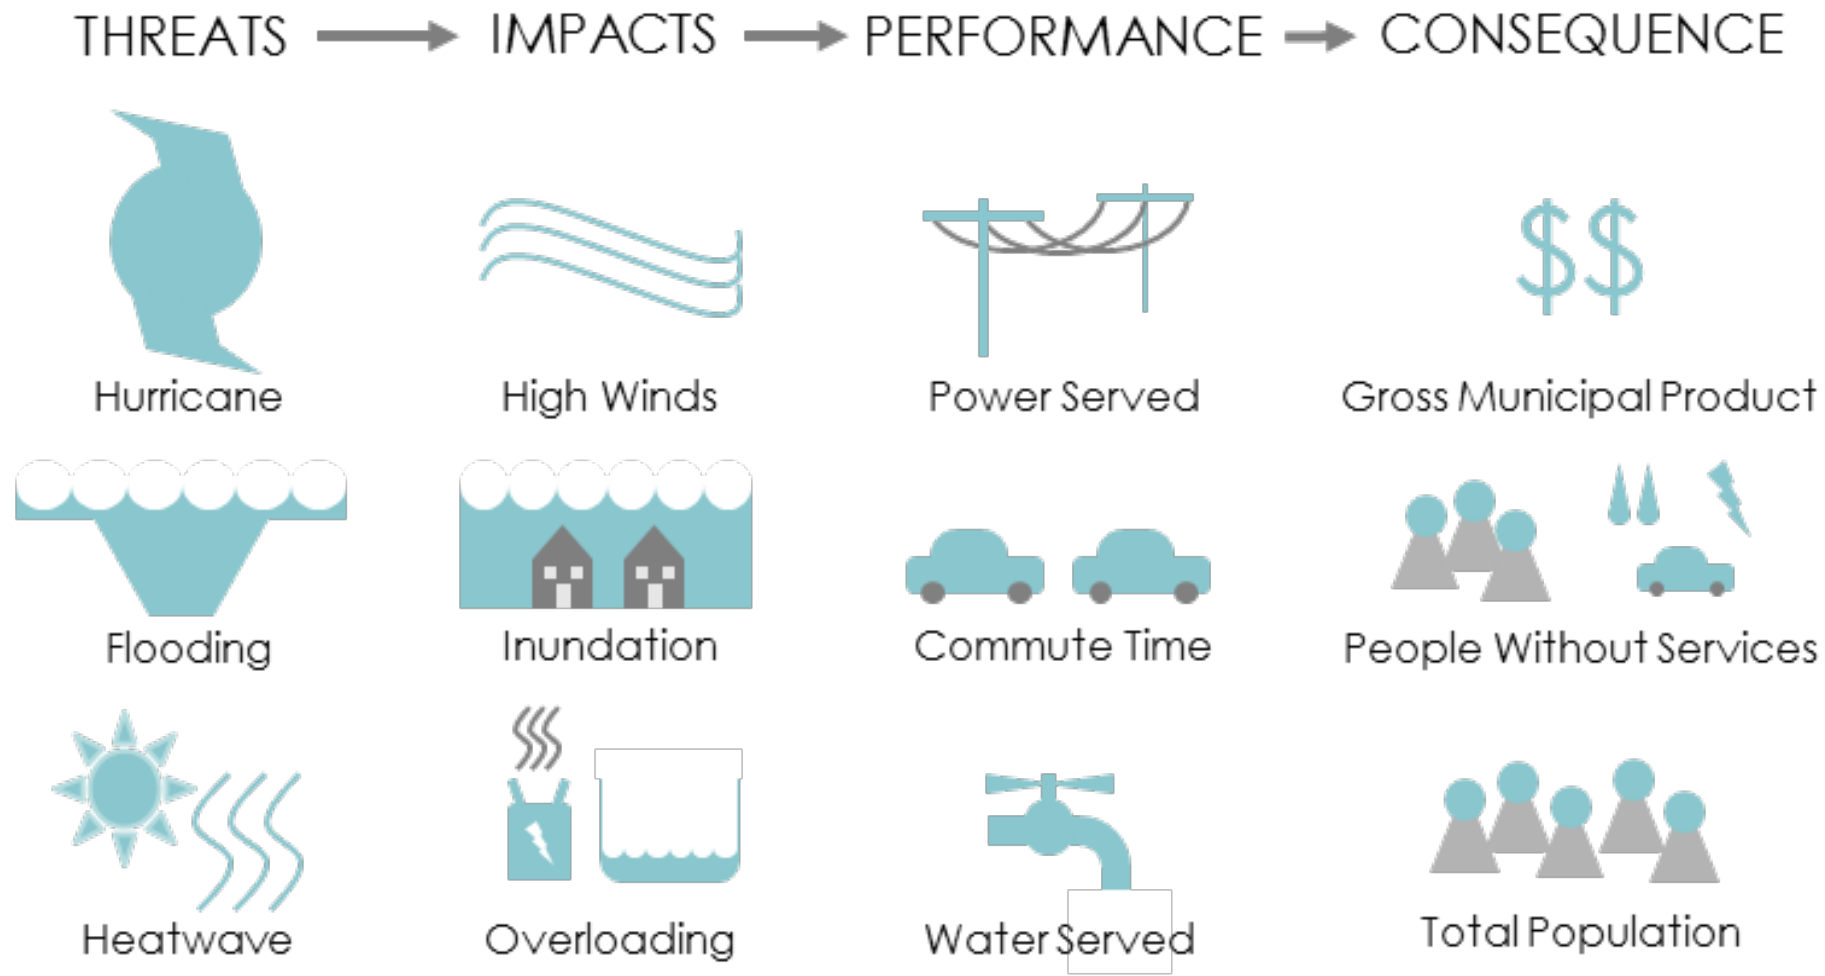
THREATS → IMPACTS → PERFORMANCE → CONSEQUENCE

Hurricane

High Winds

Power Served

$$

Gross Municipal Product

Flooding

Inundation

Commute Time

People Without Services

Heatwave

Overloading

Water Served

Total Population